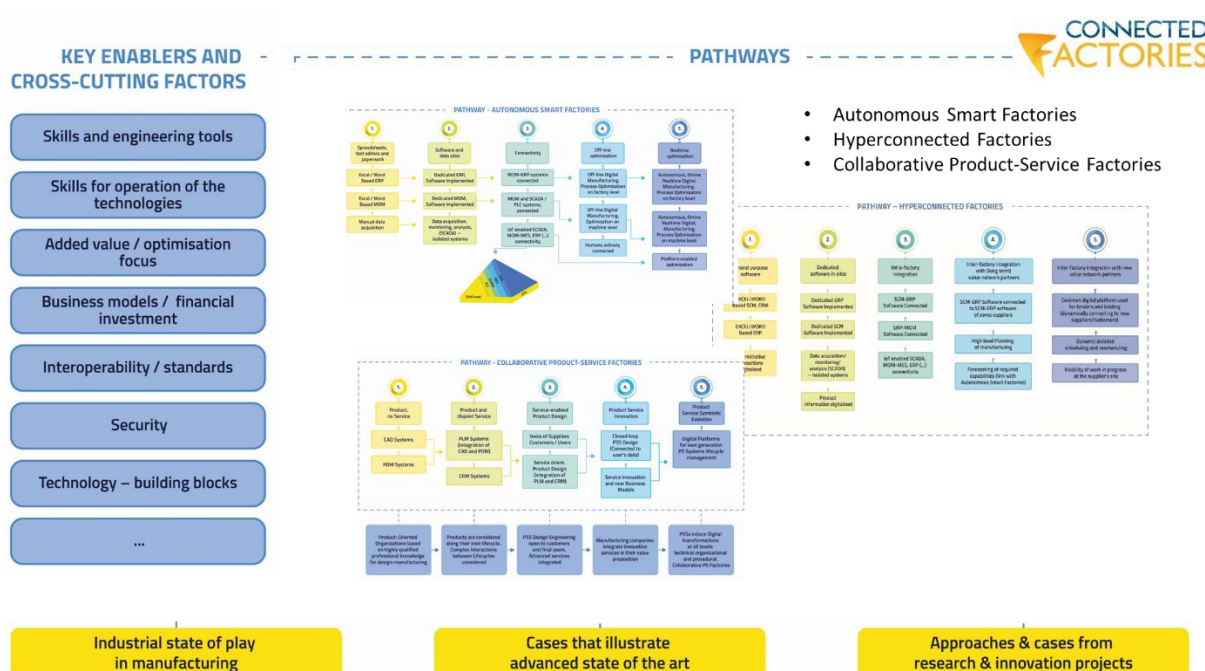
KEY ENABLERS AND CROSS-CUTTING FACTORS

PATHWAYS

CONNECTED FACTORIES

Skills and engineering tools

Skills for operation of the technologies

Added value / optimisation focus

Business models / financial investment

Interoperability / standards

Security

Technology – building blocks

...

PATHWAY - AUTONOMOUS SMART FACTORIES

1. Spreadsheets, text editors and paperwork
2. Software and data silos
3. Connectivity
4. Off-line optimisation
5. Realtime optimisation

Excel / Word Based ERP

Dedicated ERP, Software Implemented

MOM-ERP systems connected

Off-line Digital Manufacturing, Process Optimisation on factory level

Autonomous, Online Realtime Digital Manufacturing, Process Optimisation on factory level

Excel / Word Based MOM

Dedicated MOM, Software Implemented

MOM and SCADA / PLC systems connected

Off-line Digital Manufacturing, Process Optimisation on machine level

Autonomous, Online Realtime Digital Manufacturing, Process Optimisation on machine level

Manual data acquisition

Data acquisition, monitoring, analysis, (SCADA) – isolated systems

IoT enabled SCADA, MOM-MES, ERP (...) connectivity

Humans actively connected

Platform enabled optimisation

Autonomous Smart Factories
Hyperconnected Factories
Collaborative Product-Service Factories

PATHWAY – HYPERCONNECTED FACTORIES

1. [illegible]neral purpose software
2. Dedicated software in silos
3. Intra-factory integration
4. Inter-factory integration with long term value network partners
5. Inter-factory integration with new value network partners

EXCEL/WORD Based SCM-CRM

Dedicated ERP Software Implemented

SCM-ERP Software Connected

SCM-ERP Software connected to SCM-ERP software of some suppliers

Common digital platform used for tenders and bidding (dynamically connecting to new suppliers/customers)

EXCEL/WORD Based ERP

Dedicated SCM Software Implemented

ERP-MOM Software Connected

High level Planning of manufacturing

Dynamic detailed scheduling and rescheduling

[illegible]ministrative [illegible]nteractions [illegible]igitalized

Data acquisition/ monitoring/ analysis (SCADA) – isolated systems

IoT enabled SCADA, MOM-MES, ERP (...) connectivity

Forecasting of required capabilities (link with Autonomous Smart Factories)

Visibility of work in progress at the supplier's site

Product information digitalised

PATHWAY - COLLABORATIVE PRODUCT-SERVICE FACTORIES

1. Product, no Service
2. Product and disjoint Service
3. Service-enabled Product Design
4. Product Service Innovation
5. Product Service Symbiotic Evolution

CAD Systems

PLM Systems (integration of CAD and PDM)

Voice of Suppliers Customers / Users

Closed loop PSS Design (Connected to user's data)

Digital Platforms for next generation PS Systems lifecycle management

PDM Systems

CRM Systems

Service orient. Product Design (Integration of PLM and CRM)

Service Innovation and new Business Models

Product-Oriented Organisations based on highly qualified professional knowledge for design+manufacturing

Products are considered along their own lifecycle. Complex interactions between lifecycles considered

PSS Design Engineering open to customers and final users. Advanced services integrated

Manufacturing companies integrate innovative services in their value proposition

PSSs induce Digital transformations at all levels: technical organisational and procedural. Collaborative PS Factories

Industrial state of play in manufacturing

Cases that illustrate advanced state of the art

Approaches & cases from research & innovation projects